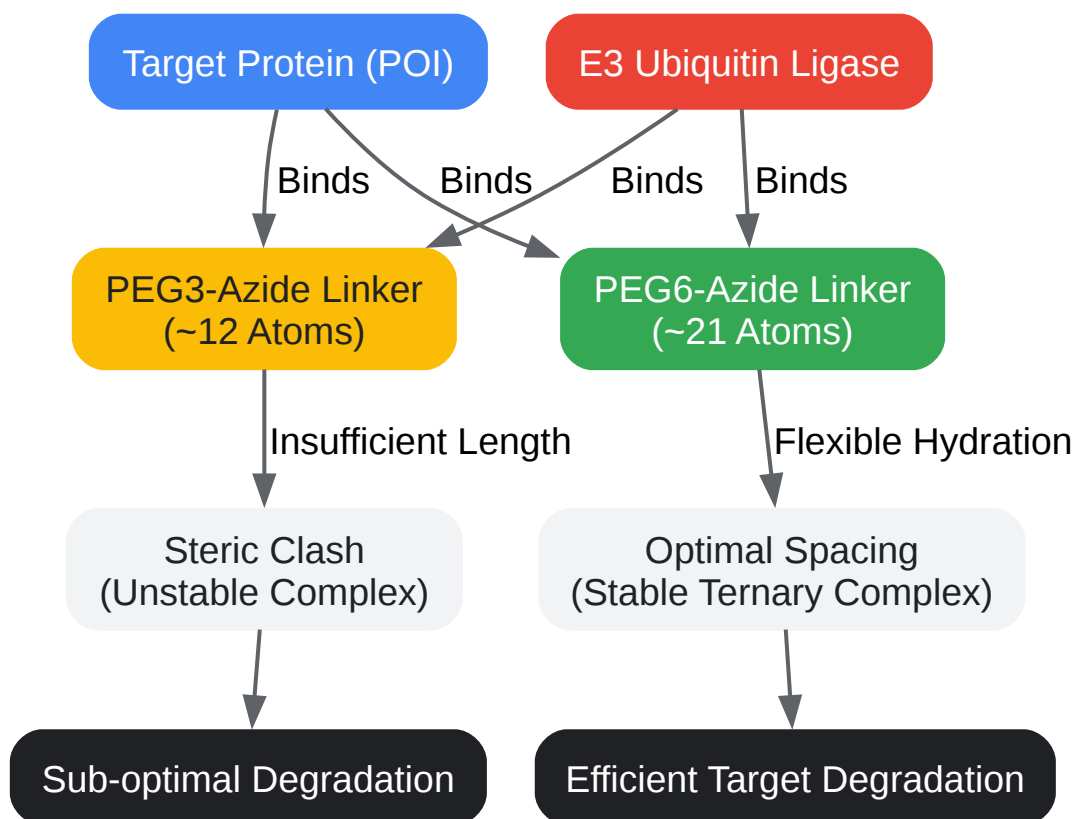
Target Protein (POI)

E3 Ubiquitin Ligase

Binds

Binds

Binds

Binds

PEG3-Azide Linker
(~12 Atoms)

PEG6-Azide Linker
(~21 Atoms)

Insufficient Length

Flexible Hydration

Steric Clash
(Unstable Complex)

Optimal Spacing
(Stable Ternary Complex)

Sub-optimal Degradation

Efficient Target Degradation